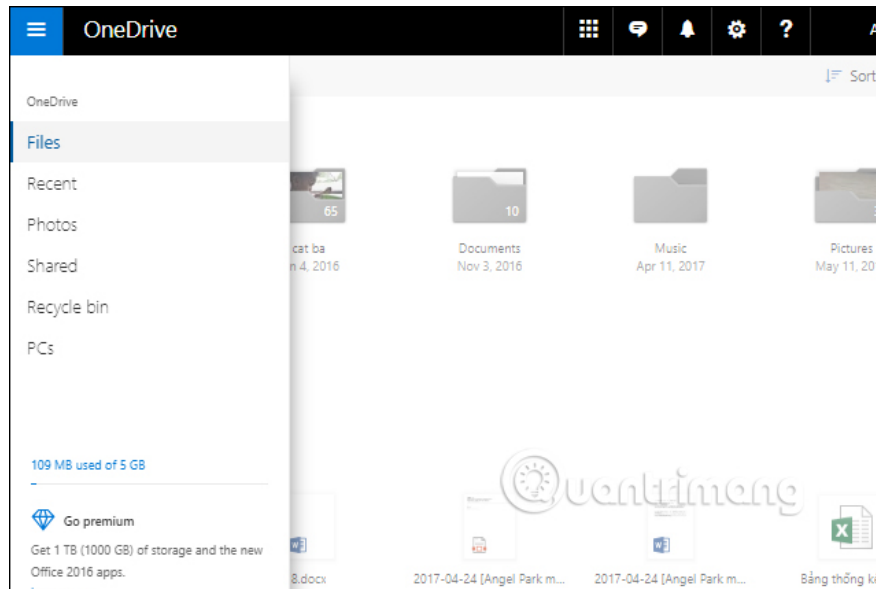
OneDrive

? A

Sort

OneDrive

Files

Recent

Photos

Shared

Recycle bin

PCs

109 MB used of 5 GB

Go premium

Get 1 TB (1000 GB) of storage and the new Office 2016 apps.

65

cat ba

n 4, 2016

10

Documents

Nov 3, 2016

Music

Apr 11, 2017

Pictures

May 11, 20

Quantrimang

8.docx

2017-04-24 [Angel Park m...

2017-04-24 [Angel Park m...

Bảng thống kê